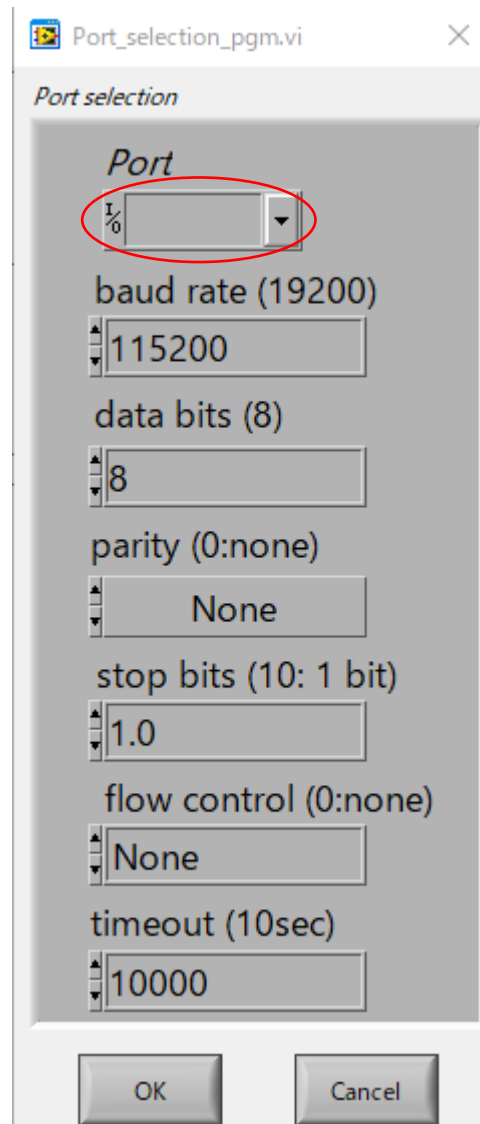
Port_selection_pgm.vi

Port selection

Port

baud rate (19200)

115200

data bits (8)

8

parity (0:none)

None

stop bits (10: 1 bit)

1.0

flow control (0:none)

None

timeout (10sec)

10000

OK

Cancel